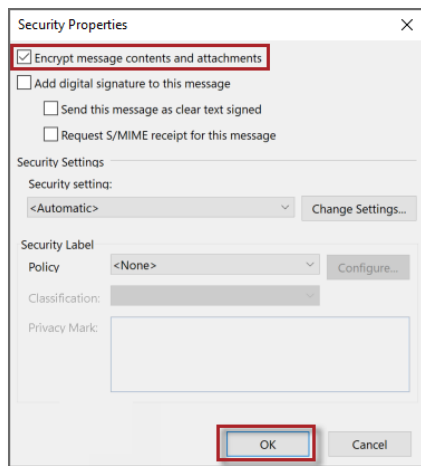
Security Properties

X

Encrypt message contents and attachments

Add digital signature to this message

Send this message as clear text signed

Request S/MIME receipt for this message

Security Settings

Security setting:

<Automatic>

Change Settings...

Security Label

Policy

<None>

Configure...

Classification:

Privacy Mark:

OK

Cancel